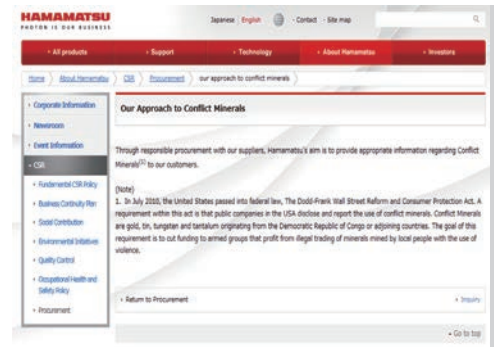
HAMAMATSU
PHOTON IS OUR BUSINESS

Japanese English · Contact · Site map

› All products › Support › Technology › About Hamamatsu › Investors

Home › About Hamamatsu › CSR › Procurement › our approach to conflict minerals

› Corporate Information
› Newsroom
› Event Information
› CSR
› Fundamental CSR Policy
› Business Continuity Plan
› Social Contribution
› Environmental Initiatives
› Quality Control
› Occupational Health and Safety Policy
› Procurement

Our Approach to Conflict Minerals

Through responsible procurement with our suppliers, Hamamatsu's aim is to provide appropriate information regarding Conflict Minerals$^{(1)}$ to our customers.

(Note)
1. In July 2010, the United States passed into federal law, The Dodd-Frank Wall Street Reform and Consumer Protection Act. A requirement within this act is that public companies in the USA disclose and report the use of conflict minerals. Conflict Minerals are gold, tin, tungsten and tantalum originating from the Democratic Republic of Congo or adjoining countries. The goal of this requirement is to cut funding to armed groups that profit from illegal trading of minerals mined by local people with the use of violence.

› Return to Procurement
› Inquiry

▲ Go to top